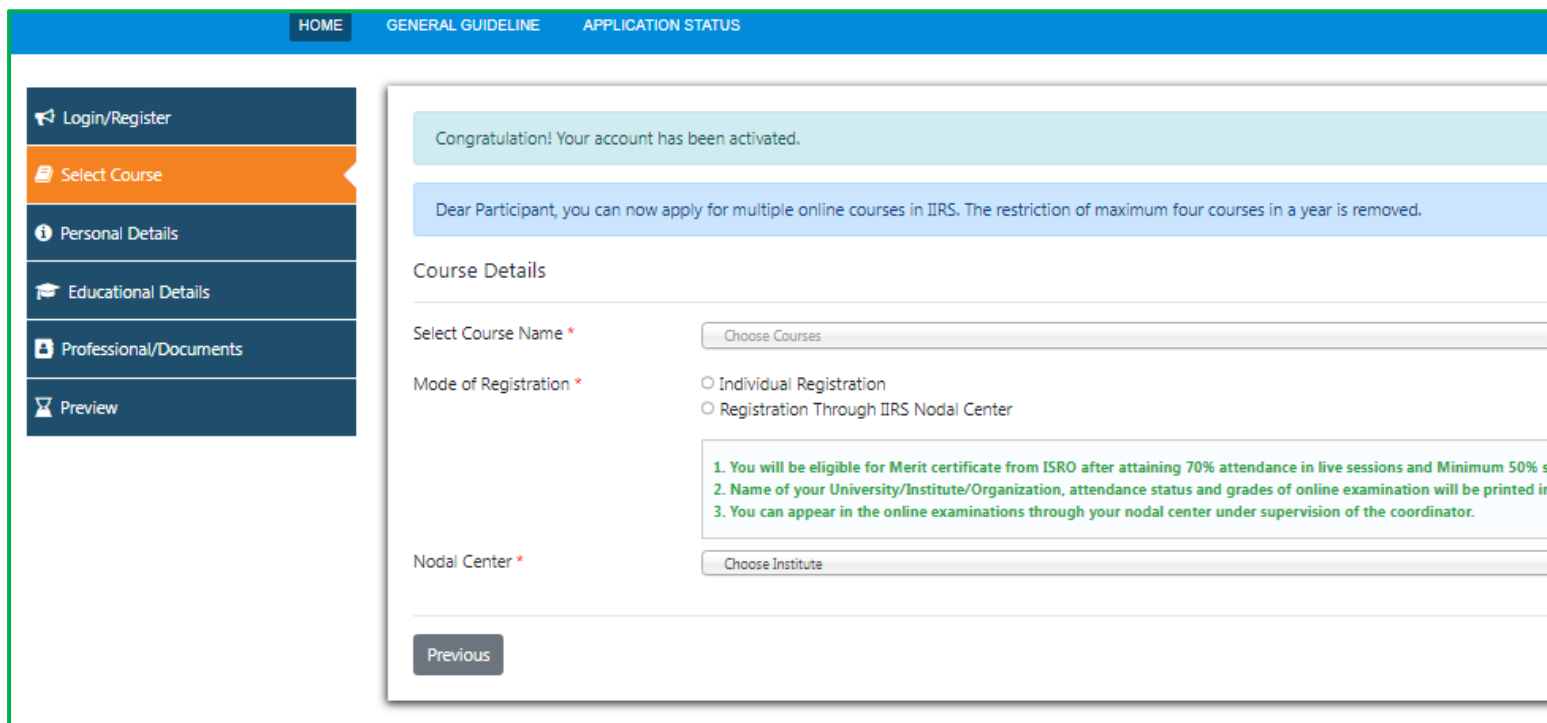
HOME GENERAL GUIDELINE APPLICATION STATUS

Login/Register
Select Course
Personal Details
Educational Details
Professional/Documents
Preview

Congratulation! Your account has been activated.

Dear Participant, you can now apply for multiple online courses in IIRS. The restriction of maximum four courses in a year is removed.

Course Details

Select Course Name * Choose Courses

Mode of Registration * Individual Registration
Registration Through IIRS Nodal Center

1. You will be eligible for Merit certificate from ISRO after attaining 70% attendance in live sessions and Minimum 50% s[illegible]
2. Name of your University/Institute/Organization, attendance status and grades of online examination will be printed i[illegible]
3. You can appear in the online examinations through your nodal center under supervision of the coordinator.

Nodal Center * Choose Institute

Previous